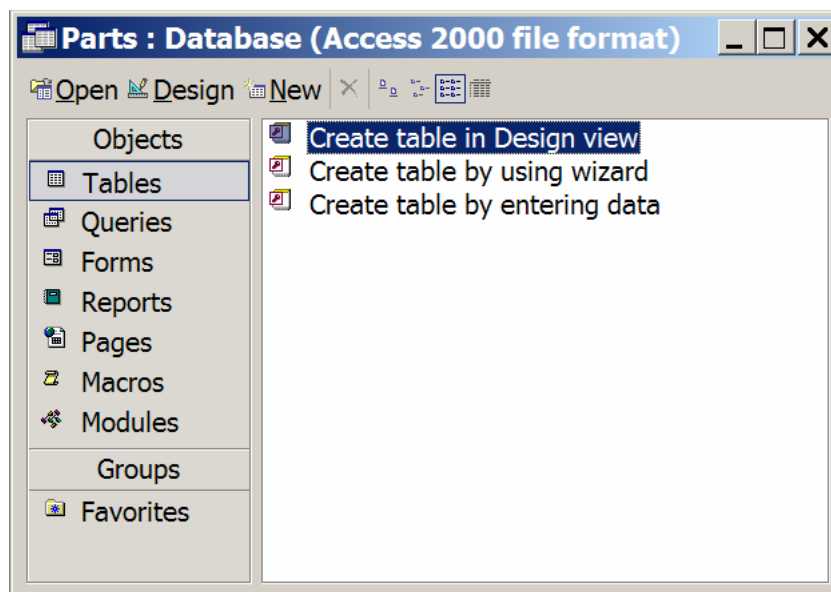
Parts : Database (Access 2000 file format)

Open Design New

Objects
Tables
Queries
Forms
Reports
Pages
Macros
Modules
Groups
Favorites

Create table in Design view
Create table by using wizard
Create table by entering data